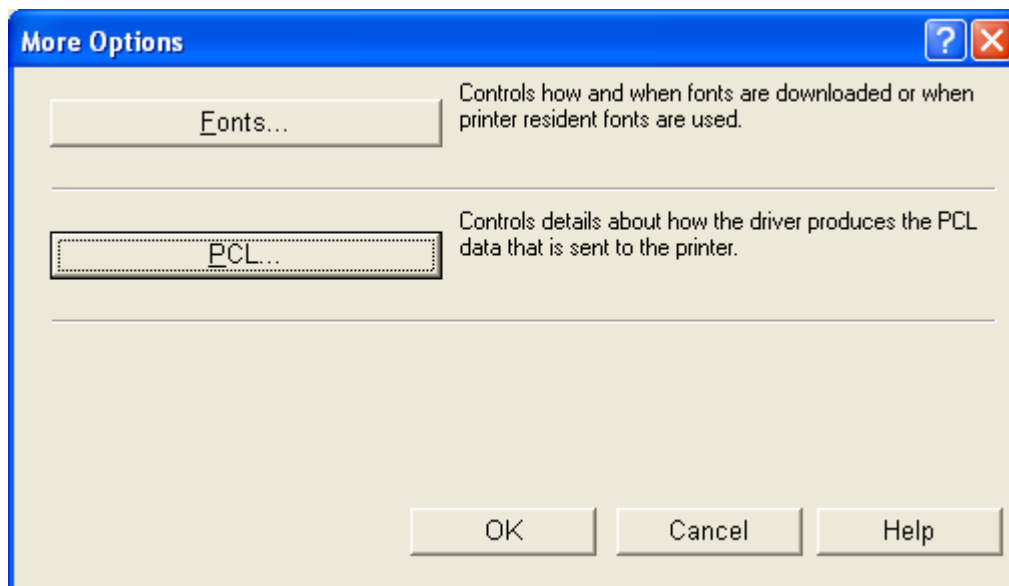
More Options

Fonts...

Controls how and when fonts are downloaded or when printer resident fonts are used.

PCL...

Controls details about how the driver produces the PCL data that is sent to the printer.

OK

Cancel

Help